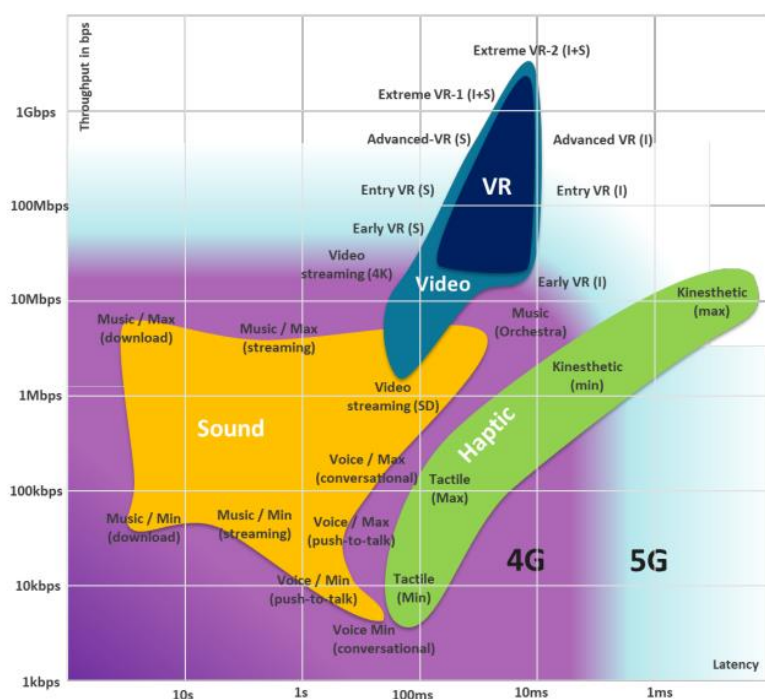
Throughput in bps

1Gbps
100Mbps
10Mbps
1Mbps
100kbps
10kbps
1kbps

Extreme VR-2 (I+S)
Extreme VR-1 (I+S)
Advanced-VR (S)
Advanced VR (I)
Entry VR (S)
VR
Entry VR (I)
Early VR (S)
Video streaming (4K)
Video
Early VR (I)
Music (Orchestra)
Kinesthetic (max)
Music / Max (download)
Music / Max (streaming)
Kinesthetic (min)
Video streaming (SD)
Sound
Haptic
Voice / Max (conversational)
Tactile (Max)
Music / Min (download)
Music / Min (streaming)
Voice / Max (push-to-talk)
4G
5G
Voice / Min (push-to-talk)
Tactile (Min)
Voice Min (conversational)
Latency

10s
1s
100ms
10ms
1ms